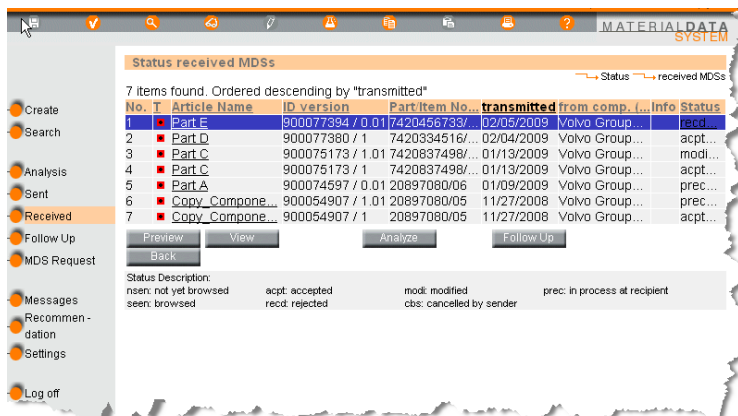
MATERIALDATA SYSTEM

Status received MDSs

Status received MDSs

7 items found. Ordered descending by "transmitted"

| No. | T | Article Name | ID version | Part/Item No.... | transmitted | from comp. (... | Info | Status |
|---|---|---|---|---|---|---|---|---|
| 1 | | Part E | 900077394 / 0.01 | 7420456733/... | 02/05/2009 | Volvo Group... | | recd... |
| 2 | | Part D | 900077380 / 1 | 7420334516/... | 02/04/2009 | Volvo Group... | | acpt... |
| 3 | | Part C | 900075173 / 1.01 | 7420837498/... | 01/13/2009 | Volvo Group... | | modi... |
| 4 | | Part C | 900075173 / 1 | 7420837498/... | 01/13/2009 | Volvo Group... | | acpt... |
| 5 | | Part A | 900074597 / 0.01 | 20897080/06 | 01/09/2009 | Volvo Group... | | prec... |
| 6 | | Copy_Compone... | 900054907 / 1.01 | 20897080/05 | 11/27/2008 | Volvo Group... | | prec... |
| 7 | | Copy_Compone... | 900054907 / 1 | 20897080/05 | 11/27/2008 | Volvo Group... | | acpt... |

Preview View Analyze Follow Up
Back

Status Description:
nsen: not yet browsed acpt: accepted modi: modified prec: in process at recipient
seen: browsed recd: rejected cbs: cancelled by sender

Create
Search
Analysis
Sent
Received
Follow Up
MDS Request
Messages
Recommendation
Settings
Log off